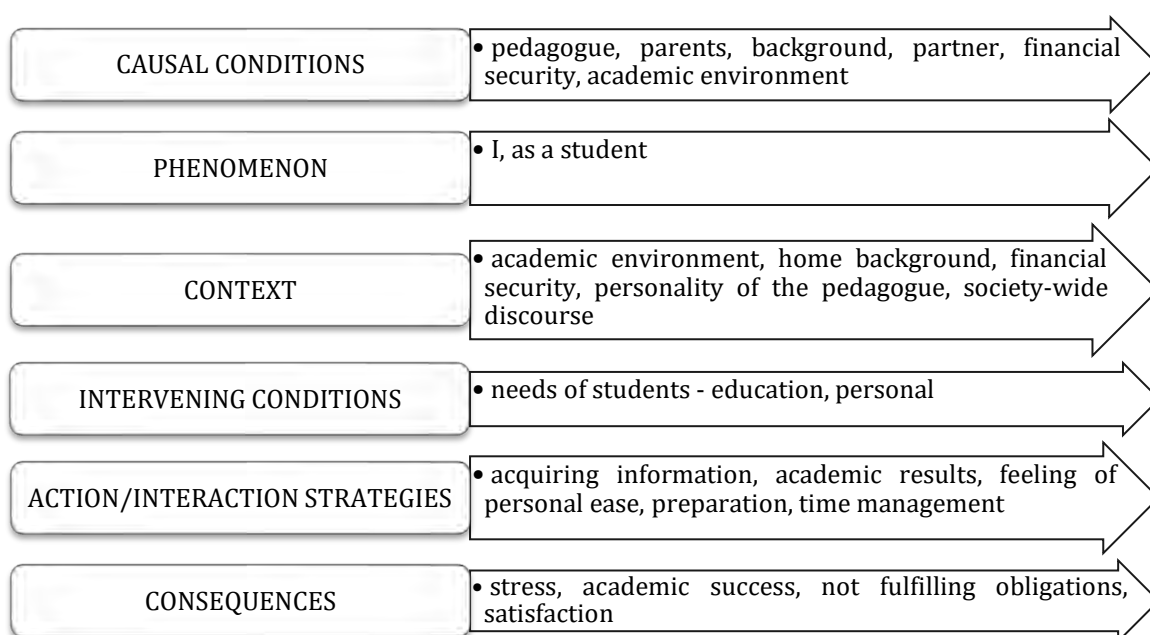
| | |
|---|---|
| CAUSAL CONDITIONS | • pedagogue, parents, background, partner, financial security, academic environment |
| PHENOMENON | • I, as a student |
| CONTEXT | • academic environment, home background, financial security, personality of the pedagogue, society-wide discourse |
| INTERVENING CONDITIONS | • needs of students - education, personal |
| ACTION/INTERACTION STRATEGIES | • acquiring information, academic results, feeling of personal ease, preparation, time management |
| CONSEQUENCES | • stress, academic success, not fulfilling obligations, satisfaction |